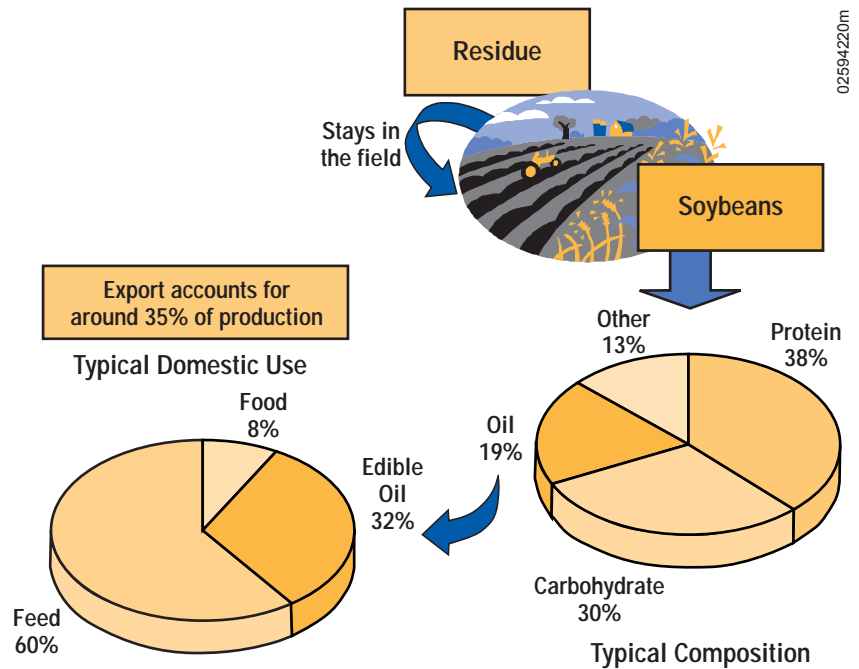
02594220m

Residue

Stays in the field

Soybeans

Export accounts for around 35% of production

Typical Domestic Use

Food 8%

Edible Oil 32%

Feed 60%

Other 13%

Protein 38%

Oil 19%

Carbohydrate 30%

Typical Composition